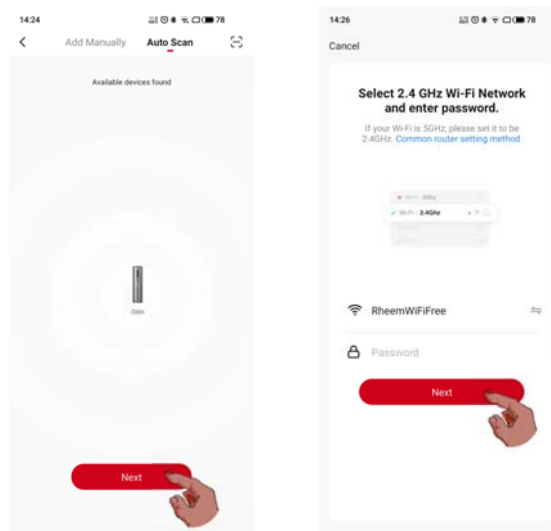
14:24

78

Add Manually Auto Scan

Available devices found

Odin

Next

14:26

78

Cancel

Select 2.4 GHz Wi-Fi Network and enter password.

If your Wi-Fi is 5GHz, please set it to be 2.4GHz. Common router setting method

Wi-Fi - 5Ghz

Wi-Fi - 2.4Ghz

RheemWiFiFree

Password

Next